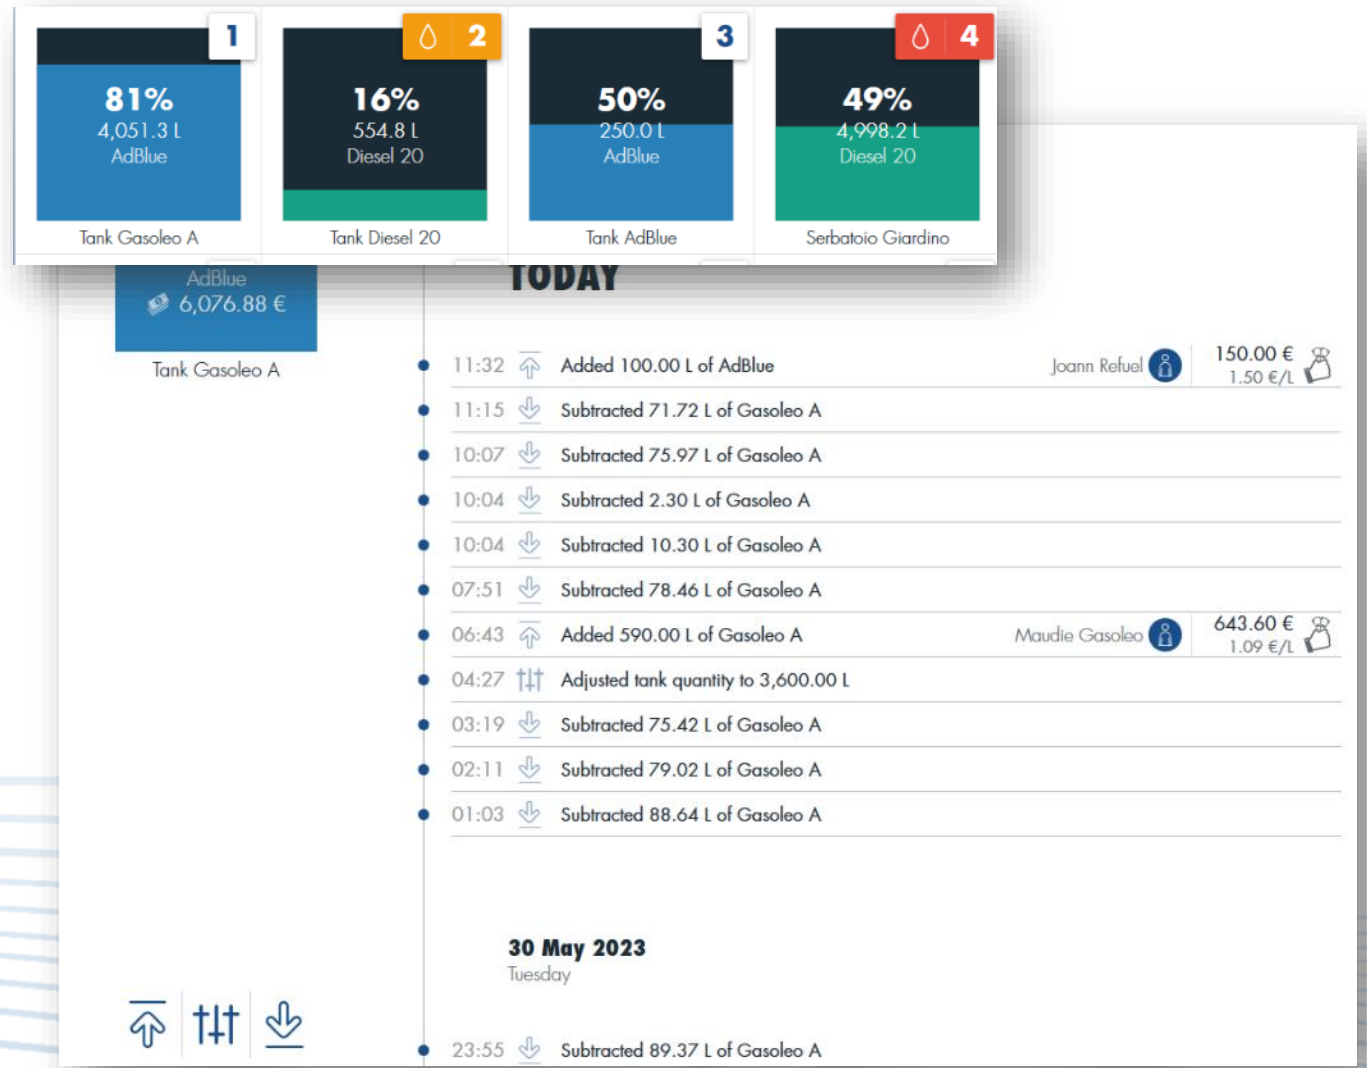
1
81%
4,051.3 L
AdBlue
Tank Gasoleo A

2
16%
554.8 L
Diesel 20
Tank Diesel 20

3
50%
250.0 L
AdBlue
Tank AdBlue

4
49%
4,998.2 L
Diesel 20
Serbatoio Giardino

AdBlue
6,076.88 €
Tank Gasoleo A

TODAY

11:32 Added 100.00 L of AdBlue Joann Refuel 150.00 € 1.50 €/L
11:15 Subtracted 71.72 L of Gasoleo A
10:07 Subtracted 75.97 L of Gasoleo A
10:04 Subtracted 2.30 L of Gasoleo A
10:04 Subtracted 10.30 L of Gasoleo A
07:51 Subtracted 78.46 L of Gasoleo A
06:43 Added 590.00 L of Gasoleo A Maudie Gasoleo 643.60 € 1.09 €/L
04:27 Adjusted tank quantity to 3,600.00 L
03:19 Subtracted 75.42 L of Gasoleo A
02:11 Subtracted 79.02 L of Gasoleo A
01:03 Subtracted 88.64 L of Gasoleo A

30 May 2023
Tuesday

23:55 Subtracted 89.37 L of Gasoleo A